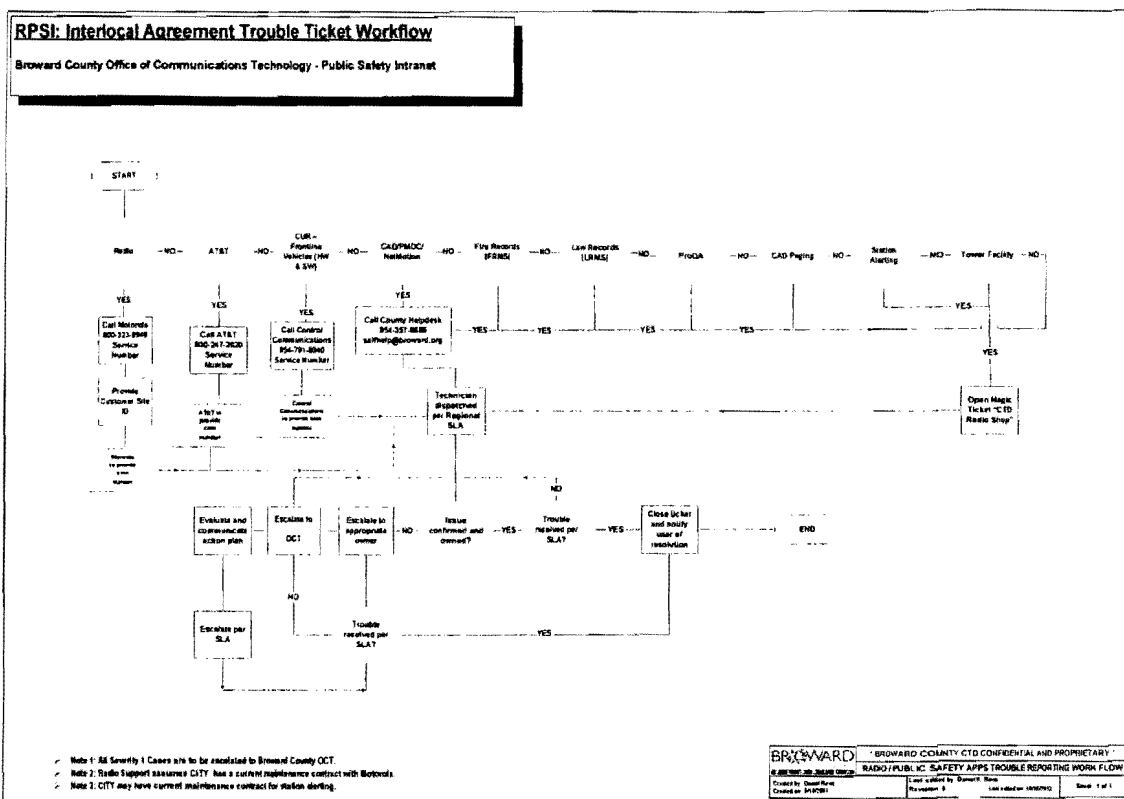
RPSI: Interlocal Agreement Trouble Ticket Workflow

Broward County Office of Communications Technology - Public Safety Intranet

START

Radio — NO — AT&T — NO — CUR – Frontline Vehicles (HW & SW) — NO — CAD/PMDC/ Netmotion — NO — Fire Records (FRMS) — NO — Law Records (LRMS) — NO — ProQA — NO — CAD Paging — NO — Station Alerting — NO — Tower Facility — NO

YES

Call Motorola 800-323-9949 Service Number

Provide Customer Site ID

Motorola to provide a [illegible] number

YES

Call AT&T 800-247-2020 Service Number

AT&T to provide case number

YES

Call Central Communications 954-791-8040 Service Number

Central Communications to provide case number

YES

Call County Helpdesk 954-357-8555 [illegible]@broward.org

YES — YES — YES — YES

YES

YES

Technician dispatched per Regional SLA

Open Magic Ticket "CTD Radio Shop"

NO

Evaluate and communicate action plan

Escalate to OCT

Escalate to appropriate owner

NO

Issue confirmed and owned?

YES

Trouble resolved per SLA?

YES

Close ticket and notify user of resolution

END

NO

Escalate per SLA

Trouble resolved per SLA?

YES

Note 1: All Severity 1 Cases are to be escalated to Broward County OCT.
Note 2: Radio Support assumes CITY has a current maintenance contract with Motorola.
Note 3: CITY may have current maintenance contract for station alerting.

BROWARD
* BROWARD COUNTY CTD CONFIDENTIAL AND PROPRIETARY *
RADIO / PUBLIC SAFETY APPS TROUBLE REPORTING WORK FLOW
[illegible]
Created by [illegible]
Created on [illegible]
Last edited by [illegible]
Revision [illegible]
Last edited on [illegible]
Sheet 1 of 1